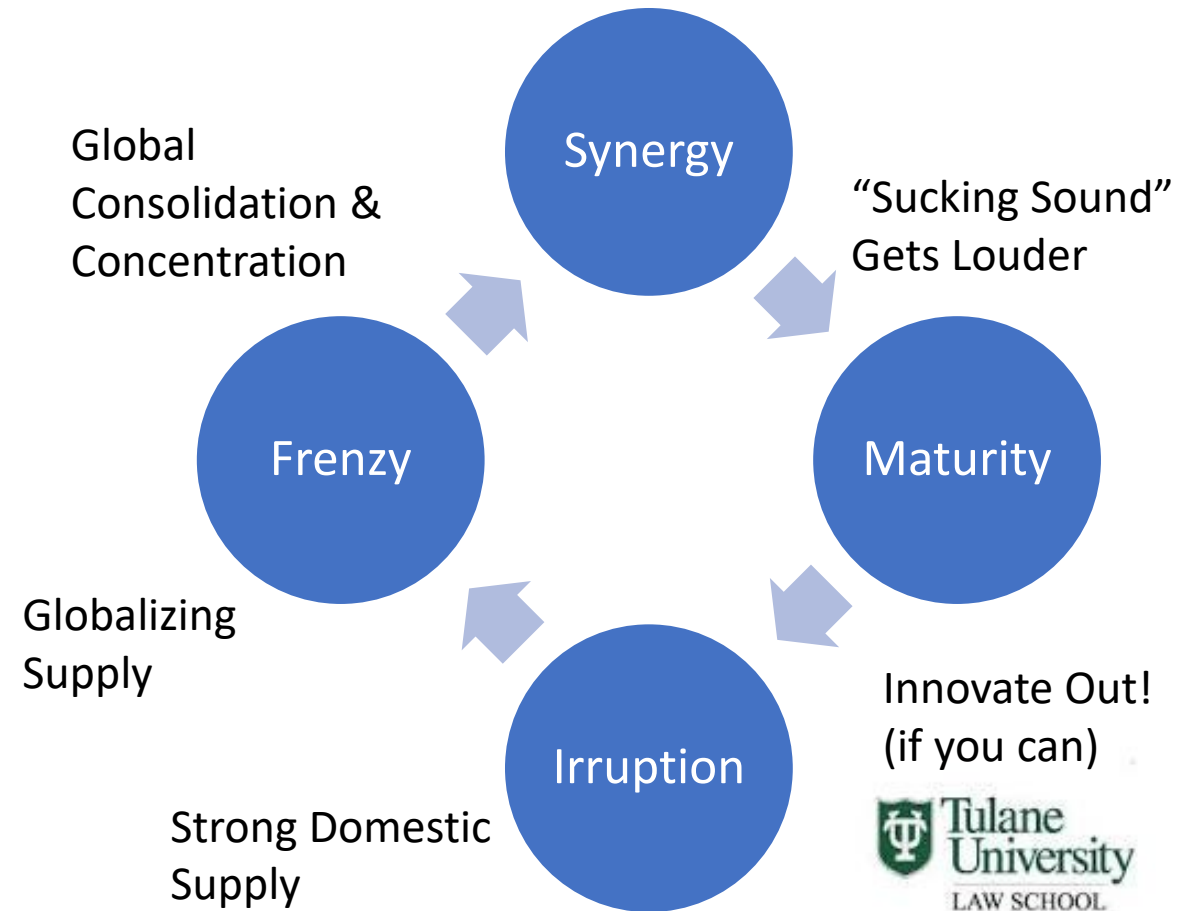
Global Consolidation & Concentration

Synergy

“Sucking Sound” Gets Louder

Frenzy

Maturity

Globalizing Supply

Irruption

Innovate Out! (if you can)

Strong Domestic Supply

Tulane University LAW SCHOOL